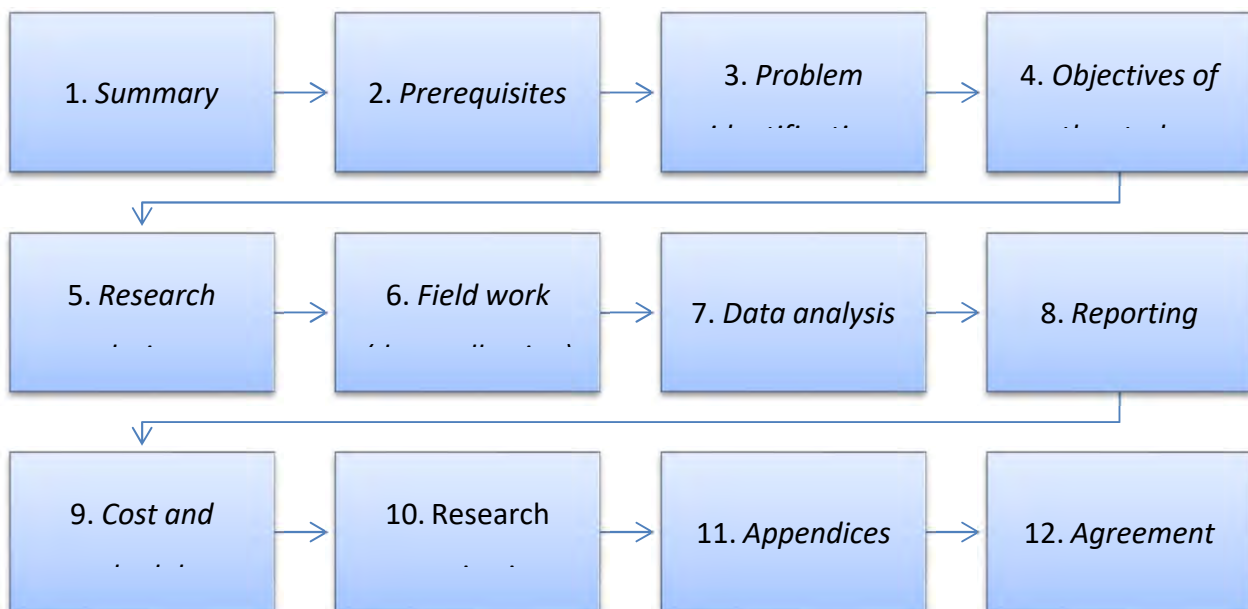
1. *Summary*

2. *Prerequisites*

3. *Problem* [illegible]

4. *Objectives of* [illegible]

5. *Research* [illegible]

6. *Field work* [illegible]

7. *Data analysis*

8. *Reporting*

9. *Cost and* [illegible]

10. Research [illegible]

11. *Appendices*

12. *Agreement*